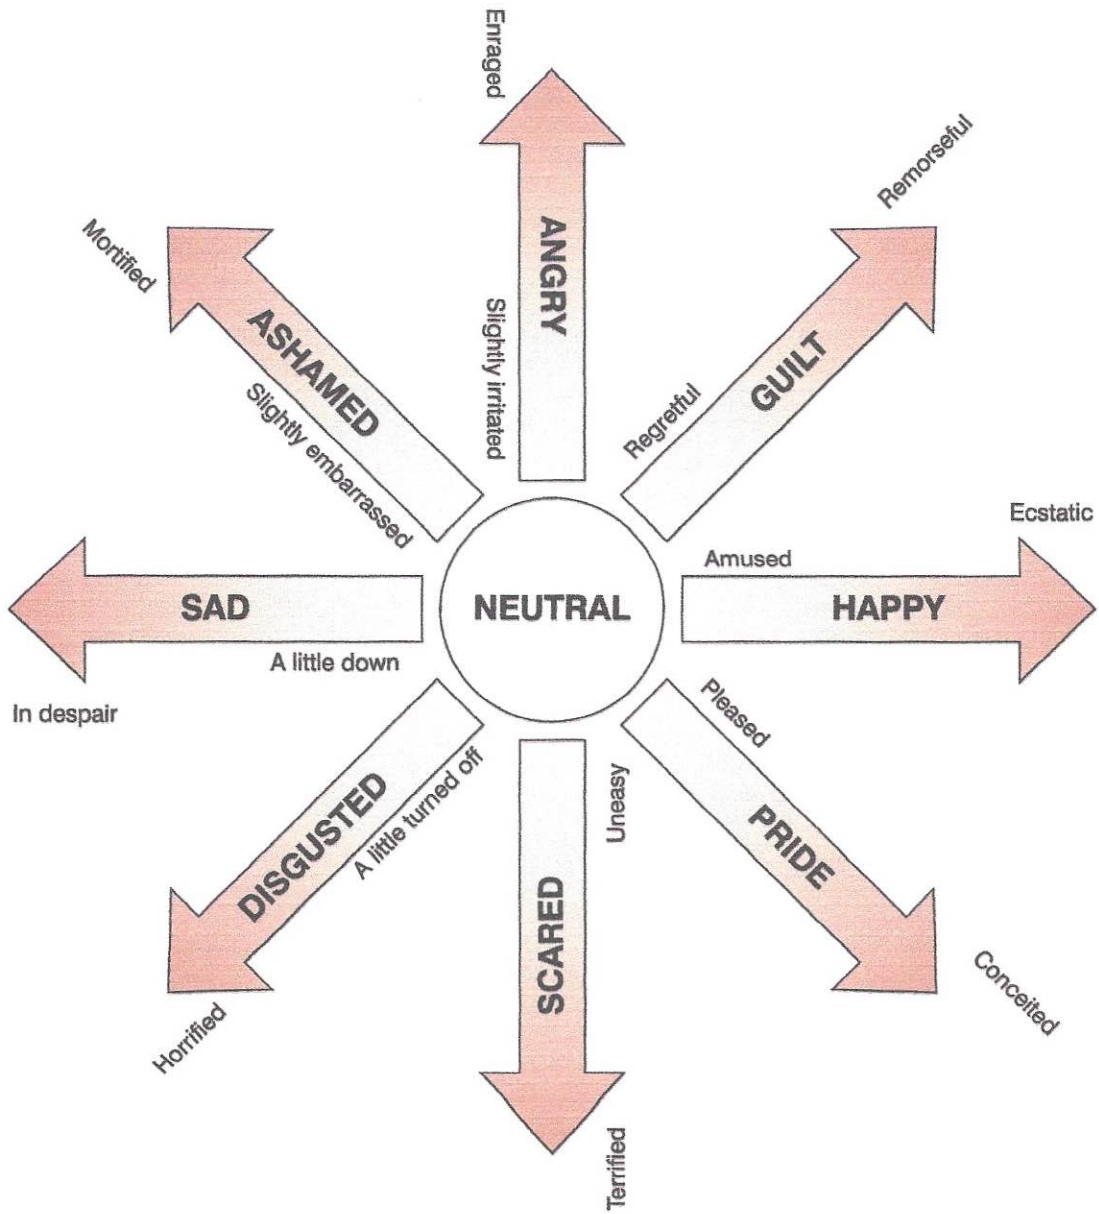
NEUTRAL

Slightly irritated
ANGRY
Enraged

Regretful
GUILT
Remorseful

Amused
HAPPY
Ecstatic

Pleased
PRIDE
Conceited

Uneasy
SCARED
Terrified

A little turned off
DISGUSTED
Horrified

A little down
SAD
In despair

Slightly embarrassed
ASHAMED
Mortified